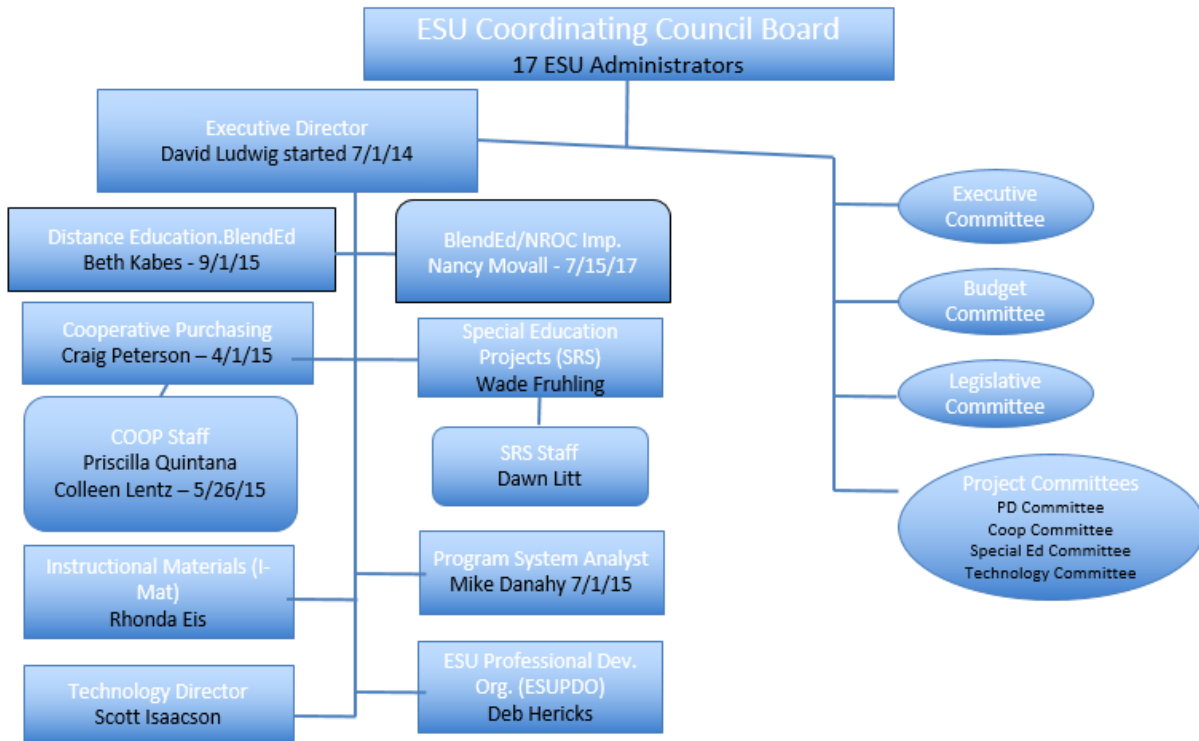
ESU Coordinating Council Board
17 ESU Administrators

Executive Director
David Ludwig started 7/1/14

Executive Committee

Budget Committee

Legislative Committee

Project Committees
PD Committee
Coop Committee
Special Ed Committee
Technology Committee

Distance Education.BlendEd
Beth Kabes - 9/1/15

BlendEd/NROC Imp.
Nancy Movall - 7/15/17

Cooperative Purchasing
Craig Peterson – 4/1/15

Special Education Projects (SRS)
Wade Fruhling

COOP Staff
Priscilla Quintana
Colleen Lentz – 5/26/15

SRS Staff
Dawn Litt

Instructional Materials (I-Mat)
Rhonda Eis

Program System Analyst
Mike Danahy 7/1/15

Technology Director
Scott Isaacson

ESU Professional Dev. Org. (ESUPDO)
Deb Hericks